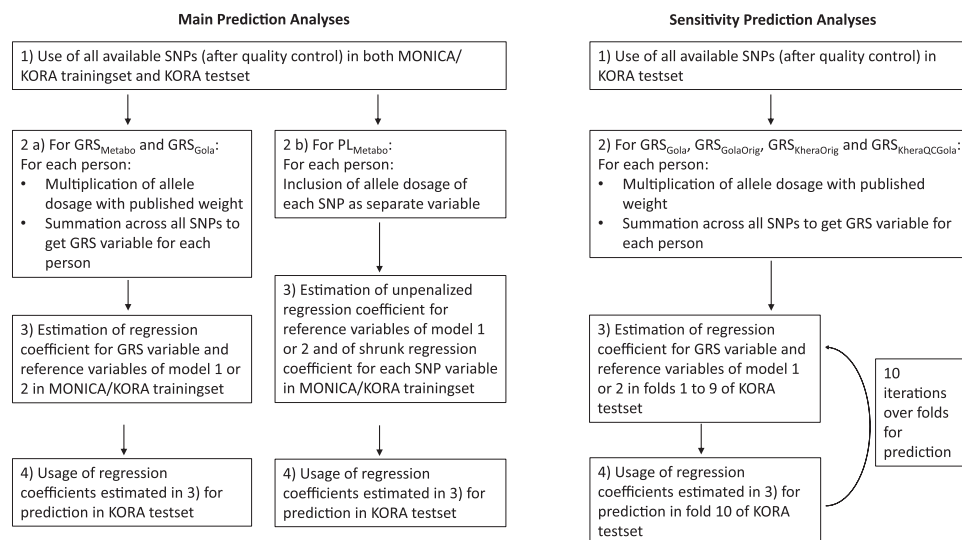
Main Prediction Analyses

1) Use of all available SNPs (after quality control) in both MONICA/ KORA trainingset and KORA testset

2 a) For $GRS_{Metabo}$ and $GRS_{Gola}$:
For each person:
• Multiplication of allele dosage with published weight
• Summation across all SNPs to get GRS variable for each person

3) Estimation of regression coefficient for GRS variable and reference variables of model 1 or 2 in MONICA/KORA trainingset

4) Usage of regression coefficients estimated in 3) for prediction in KORA testset

2 b) For $PL_{Metabo}$:
For each person:
Inclusion of allele dosage of each SNP as separate variable

3) Estimation of unpenalized regression coefficient for reference variables of model 1 or 2 and of shrunk regression coefficient for each SNP variable in MONICA/KORA trainingset

4) Usage of regression coefficients estimated in 3) for prediction in KORA testset

Sensitivity Prediction Analyses

1) Use of all available SNPs (after quality control) in KORA testset

2) For $GRS_{Gola}$, $GRS_{GolaOrig}$, $GRS_{KheraOrig}$ and $GRS_{KheraQCGola}$:
For each person:
• Multiplication of allele dosage with published weight
• Summation across all SNPs to get GRS variable for each person

3) Estimation of regression coefficient for GRS variable and reference variables of model 1 or 2 in folds 1 to 9 of KORA testset

4) Usage of regression coefficients estimated in 3) for prediction in fold 10 of KORA testset

10 iterations over folds for prediction